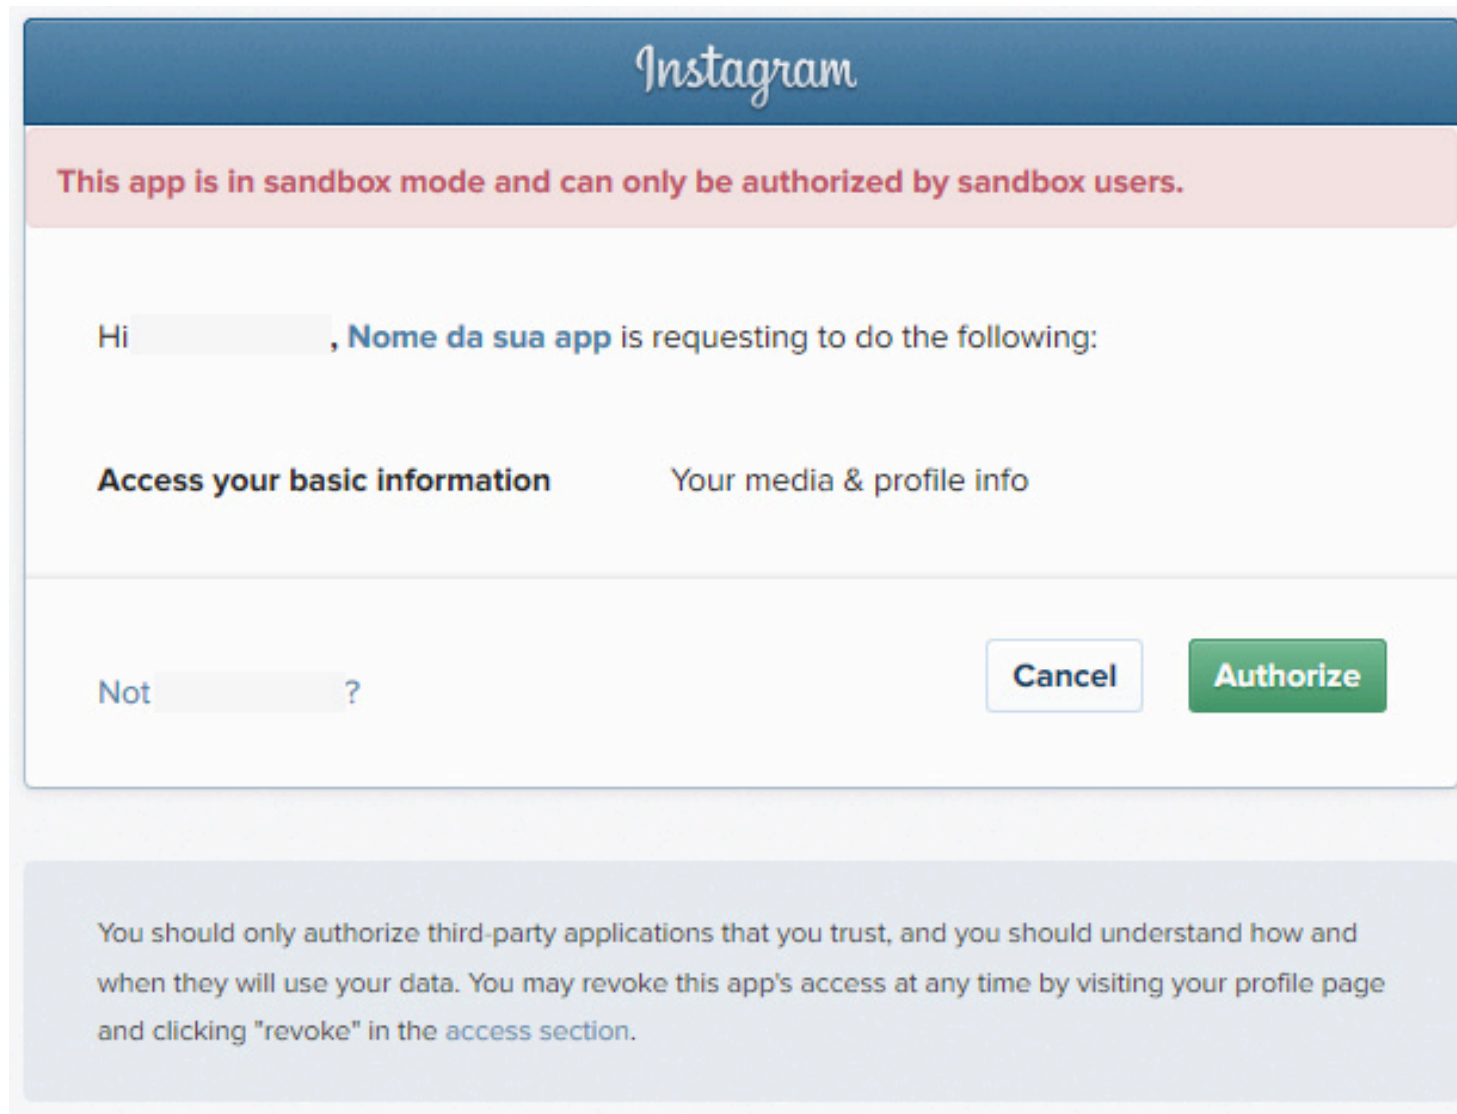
Instagram

This app is in sandbox mode and can only be authorized by sandbox users.

Hi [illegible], Nome da sua app is requesting to do the following:

Access your basic information

Your media & profile info

Not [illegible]?

Cancel

Authorize

You should only authorize third-party applications that you trust, and you should understand how and when they will use your data. You may revoke this app's access at any time by visiting your profile page and clicking "revoke" in the access section.